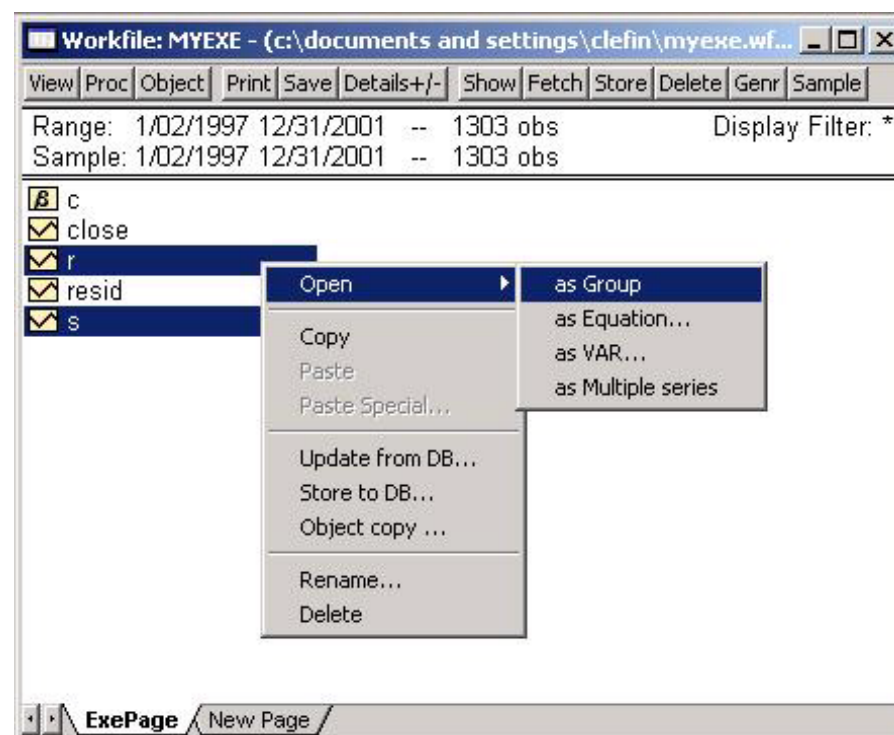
Workfile: MYEXE - (c:\documents and settings\clefin\myexe.wf...

View | Proc | Object | Print | Save | Details+/- | Show | Fetch | Store | Delete | Genr | Sample

Range: 1/02/1997 12/31/2001 -- 1303 obs
Sample: 1/02/1997 12/31/2001 -- 1303 obs
Display Filter: *

c
close
r
resid
s

Open
Copy
Paste
Paste Special...
Update from DB...
Store to DB...
Object copy ...
Rename...
Delete

as Group
as Equation...
as VAR...
as Multiple series

ExePage
New Page